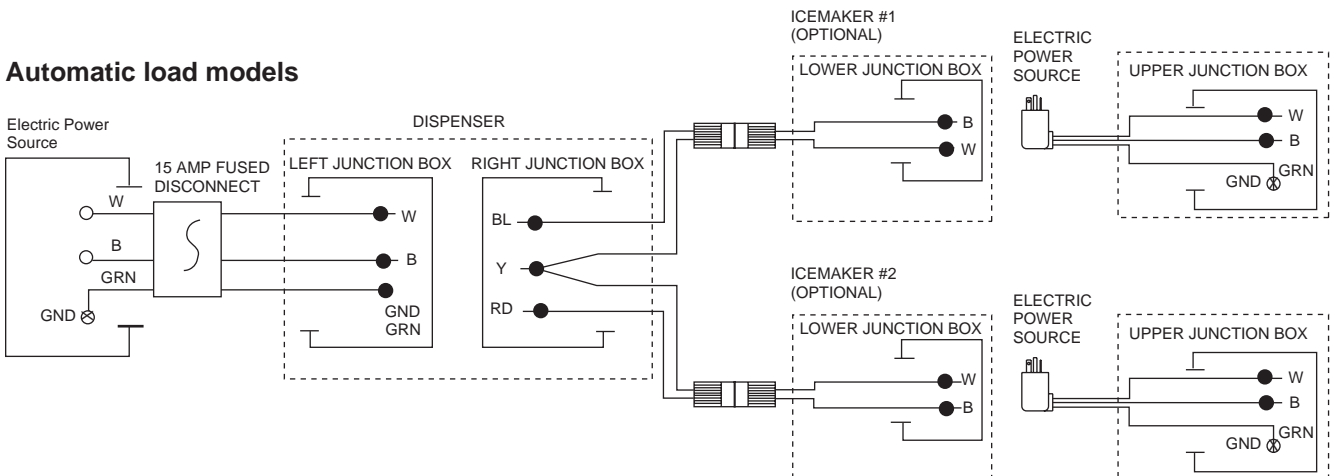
Automatic load models

Electric Power Source

W

B

GRN

GND

15 AMP FUSED DISCONNECT

DISPENSER

LEFT JUNCTION BOX

W

B

GND GRN

RIGHT JUNCTION BOX

BL

Y

RD

ICEMAKER #1 (OPTIONAL)

LOWER JUNCTION BOX

B

W

ELECTRIC POWER SOURCE

UPPER JUNCTION BOX

W

B

GRN

GND

ICEMAKER #2 (OPTIONAL)

LOWER JUNCTION BOX

W

B

ELECTRIC POWER SOURCE

UPPER JUNCTION BOX

W

B

GRN

GND